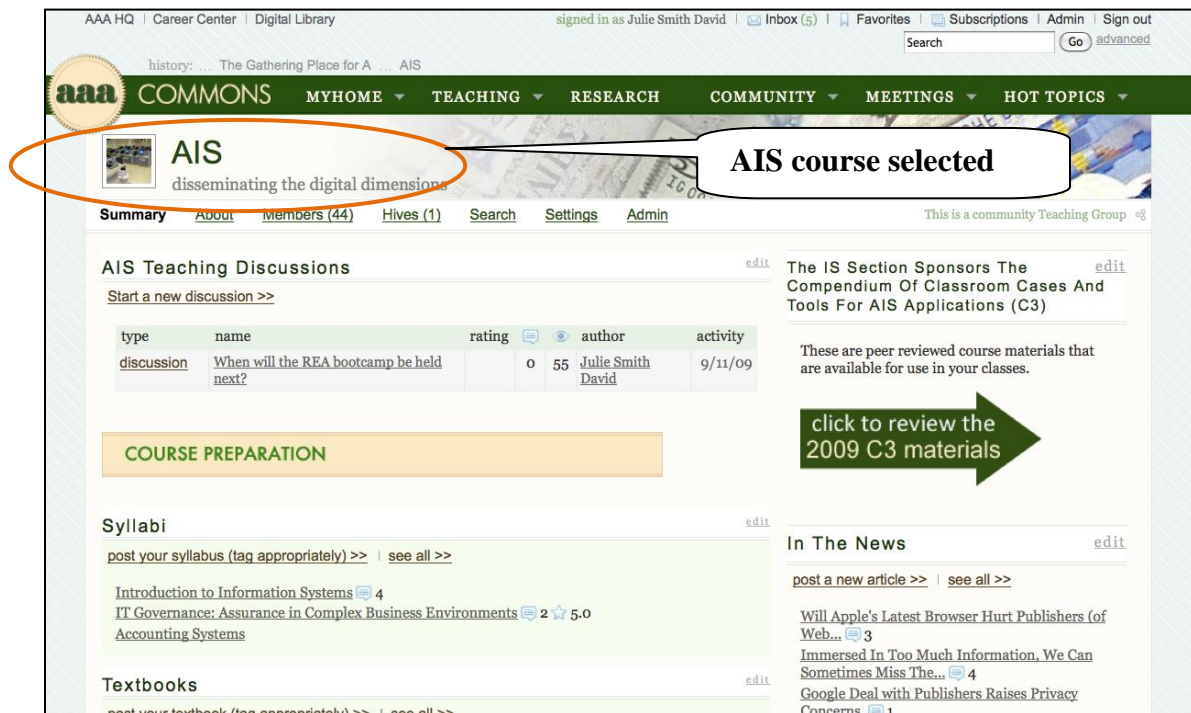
AAA HQ | Career Center | Digital Library

signed in as Julie Smith David | Inbox (5) | Favorites | Subscriptions | Admin | Sign out

Search Go advanced

history: ... The Gathering Place for A ... AIS

aaa COMMONS MYHOME TEACHING RESEARCH COMMUNITY MEETINGS HOT TOPICS

AIS

disseminating the digital dimensions

AIS course selected

Summary About Members (44) Hives (1) Search Settings Admin

This is a community Teaching Group

AIS Teaching Discussions

edit

Start a new discussion >>

| type | name | rating | | | author | activity |
|---|---|---|---|---|---|---|
| discussion | When will the REA bootcamp be held next? | | 0 | 55 | Julie Smith David | 9/11/09 |

COURSE PREPARATION

Syllabi

edit

post your syllabus (tag appropriately) >> | see all >>

Introduction to Information Systems 4
IT Governance: Assurance in Complex Business Environments 2 5.0
Accounting Systems

Textbooks

edit

post your textbook (tag appropriately) >> | see all >>

The IS Section Sponsors The Compendium Of Classroom Cases And Tools For AIS Applications (C3)

edit

These are peer reviewed course materials that are available for use in your classes.

click to review the 2009 C3 materials

In The News

edit

post a new article >> | see all >>

Will Apple's Latest Browser Hurt Publishers (of Web... 3
Immersed In Too Much Information, We Can Sometimes Miss The... 4
Google Deal with Publishers Raises Privacy Concerns 1